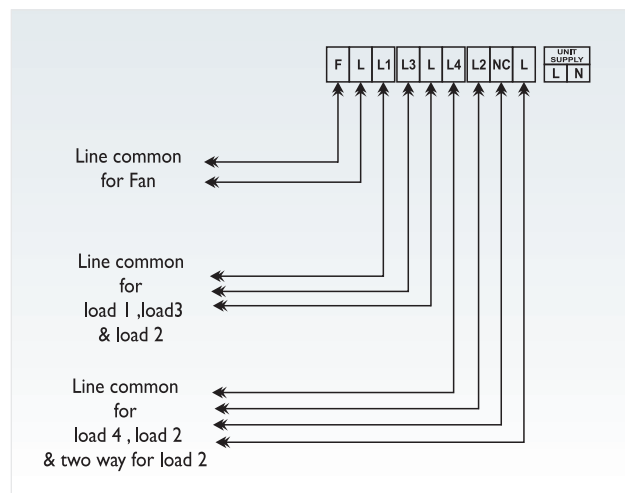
| F | L | L1 | L3 | L | L4 | L2 | NC | L |
|---|---|---|---|---|---|---|---|---|

UNIT SUPPLY
| L | N |
|---|---|

Line common for Fan

Line common for load 1 ,load3 & load 2

Line common for load 4 , load 2 & two way for load 2